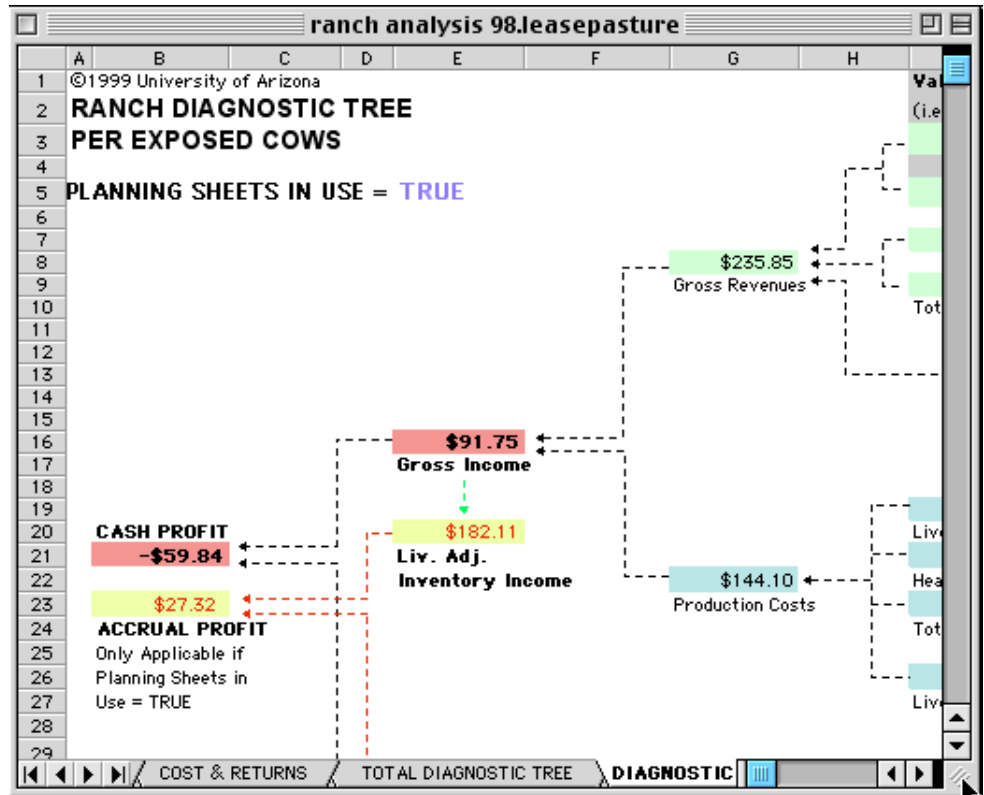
ranch analysis 98.leasepasture

| | A | B | C | D | E | F | G | H | |
|---|---|---|---|---|---|---|---|---|---|
| 1 | ©1999 University of Arizona | | | | | | | | Va |
| 2 | RANCH DIAGNOSTIC TREE | | | | | | | | (i.e |
| 3 | PER EXPOSED COWS | | | | | | | | |
| 4 | | | | | | | | | |
| 5 | PLANNING SHEETS IN USE = TRUE | | | | | | | | |
| 6 | | | | | | | | | |
| 7 | | | | | | | | | |
| 8 | | | | | | | $235.85 | | |
| 9 | | | | | | | Gross Revenues | | |
| 10 | | | | | | | | | Tot |
| 11 | | | | | | | | | |
| 12 | | | | | | | | | |
| 13 | | | | | | | | | |
| 14 | | | | | | | | | |
| 15 | | | | | | | | | |
| 16 | | | | | $91.75 | | | | |
| 17 | | | | | Gross Income | | | | |
| 18 | | | | | | | | | |
| 19 | | | | | | | | | |
| 20 | | CASH PROFIT | | | $182.11 | | | | Liv |
| 21 | | -$59.84 | | | Liv. Adj. | | | | |
| 22 | | | | | Inventory Income | | $144.10 | | Hea |
| 23 | | $27.32 | | | | | Production Costs | | |
| 24 | | ACCRUAL PROFIT | | | | | | | Tot |
| 25 | | Only Applicable if | | | | | | | |
| 26 | | Planning Sheets in | | | | | | | |
| 27 | | Use = TRUE | | | | | | | Liv |
| 28 | | | | | | | | | |
| 29 | | | | | | | | | |

COST & RETURNS | TOTAL DIAGNOSTIC TREE | DIAGNOSTIC